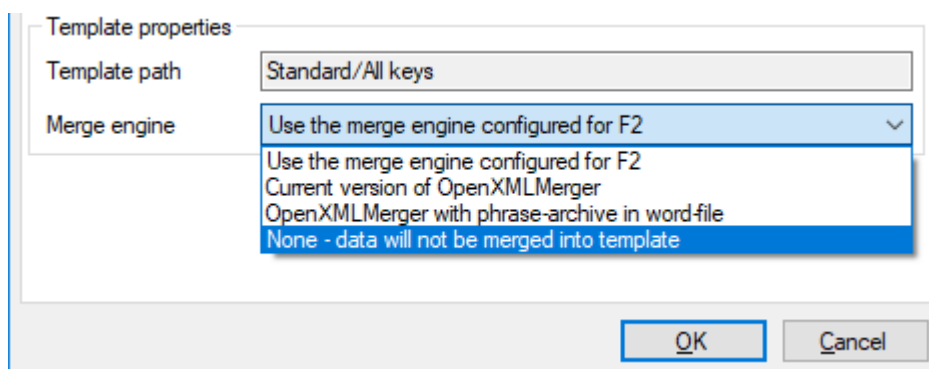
Template properties

Template path

Standard/All keys

Merge engine

Use the merge engine configured for F2

Use the merge engine configured for F2
Current version of OpenXMLMerger
OpenXMLMerger with phrase-archive in word-file
None - data will not be merged into template

OK

Cancel